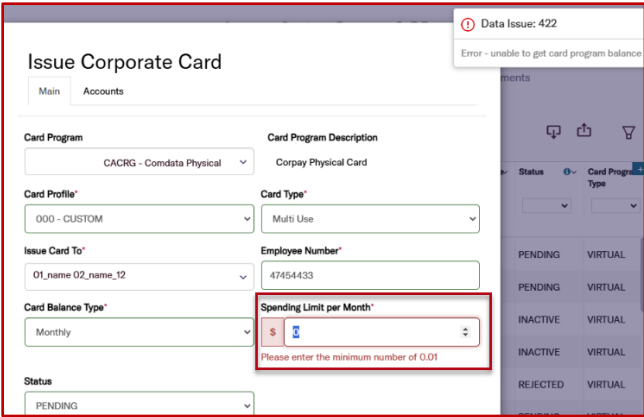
Data Issue: 422

Error - unable to get card program balance

Issue Corporate Card

Main

Accounts

Card Program

CACRG - Comdata Physical

Card Program Description

Corpay Physical Card

Card Profile*

000 - CUSTOM

Card Type*

Multi Use

Issue Card To*

01_name 02_name_12

Employee Number*

47454433

Card Balance Type*

Monthly

Spending Limit per Month*

$

0

Please enter the minimum number of 0.01

Status

PENDING

ments

Status

Card Program Type

PENDING

VIRTUAL

PENDING

VIRTUAL

INACTIVE

VIRTUAL

INACTIVE

VIRTUAL

REJECTED

VIRTUAL